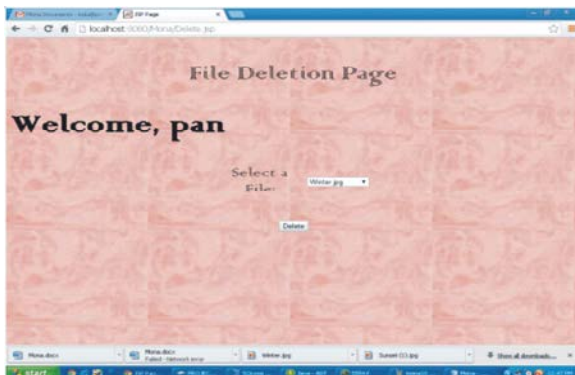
Mona Documents - localhost ×
JSP Page ×
localhost:8080/Mona/Delete.jsp

File Deletion Page

Welcome, pan

Select a File:
Winter.jpg

Delete

Mona.docx
Mona.docx Failed - Network error
Winter.jpg
Sunset (1).jpg
Show all downloads...

start